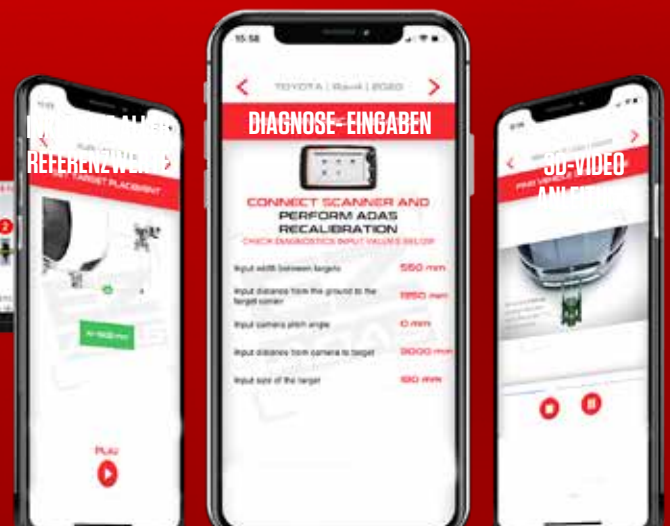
15:58

TOYOTA | Rav4 | 2020

DIAGNOSE-EINGABEN

CONNECT SCANNER AND PERFORM ADAS RECALIBRATION

CHECK DIAGNOSTICS INPUT VALUES BELOW

| | |
|---|---|
| Input width between targets | 550 mm |
| Input distance from the ground to the target center | 1350 mm |
| Input camera pitch angle | 0 mm |
| Input distance from camera to target | 3000 mm |
| Input size of the target | 100 mm |

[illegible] REFERENZWE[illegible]

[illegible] TARGET PLACEMENT

PLAY

3D-VIDEO ANL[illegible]